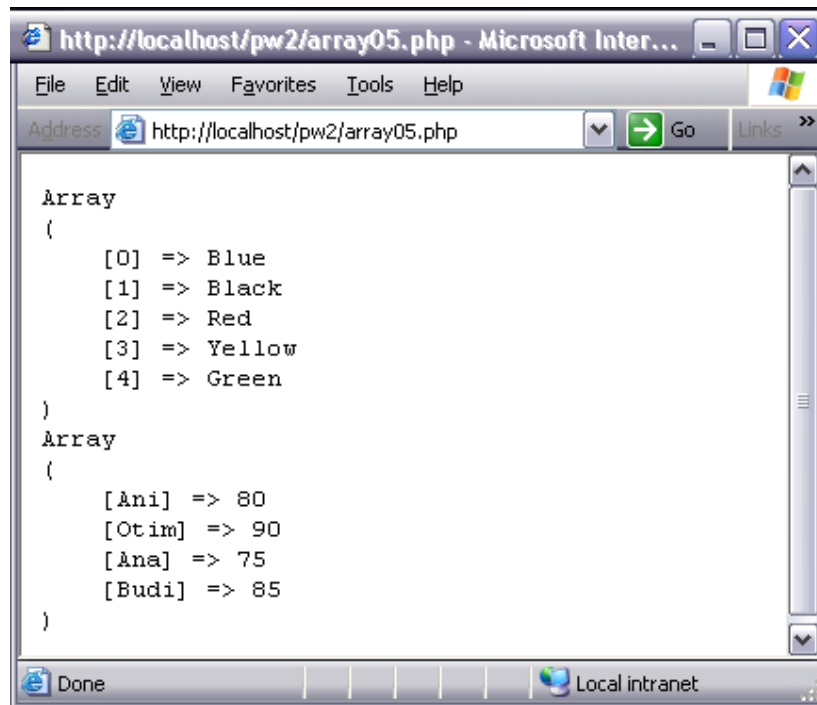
http://localhost/pw2/array05.php - Microsoft Inter...

File Edit View Favorites Tools Help

Address http://localhost/pw2/array05.php Go Links »

Array
(
[0] => Blue
[1] => Black
[2] => Red
[3] => Yellow
[4] => Green
)
Array
(
[Ani] => 80
[Otim] => 90
[Ana] => 75
[Budi] => 85
)

Done Local intranet